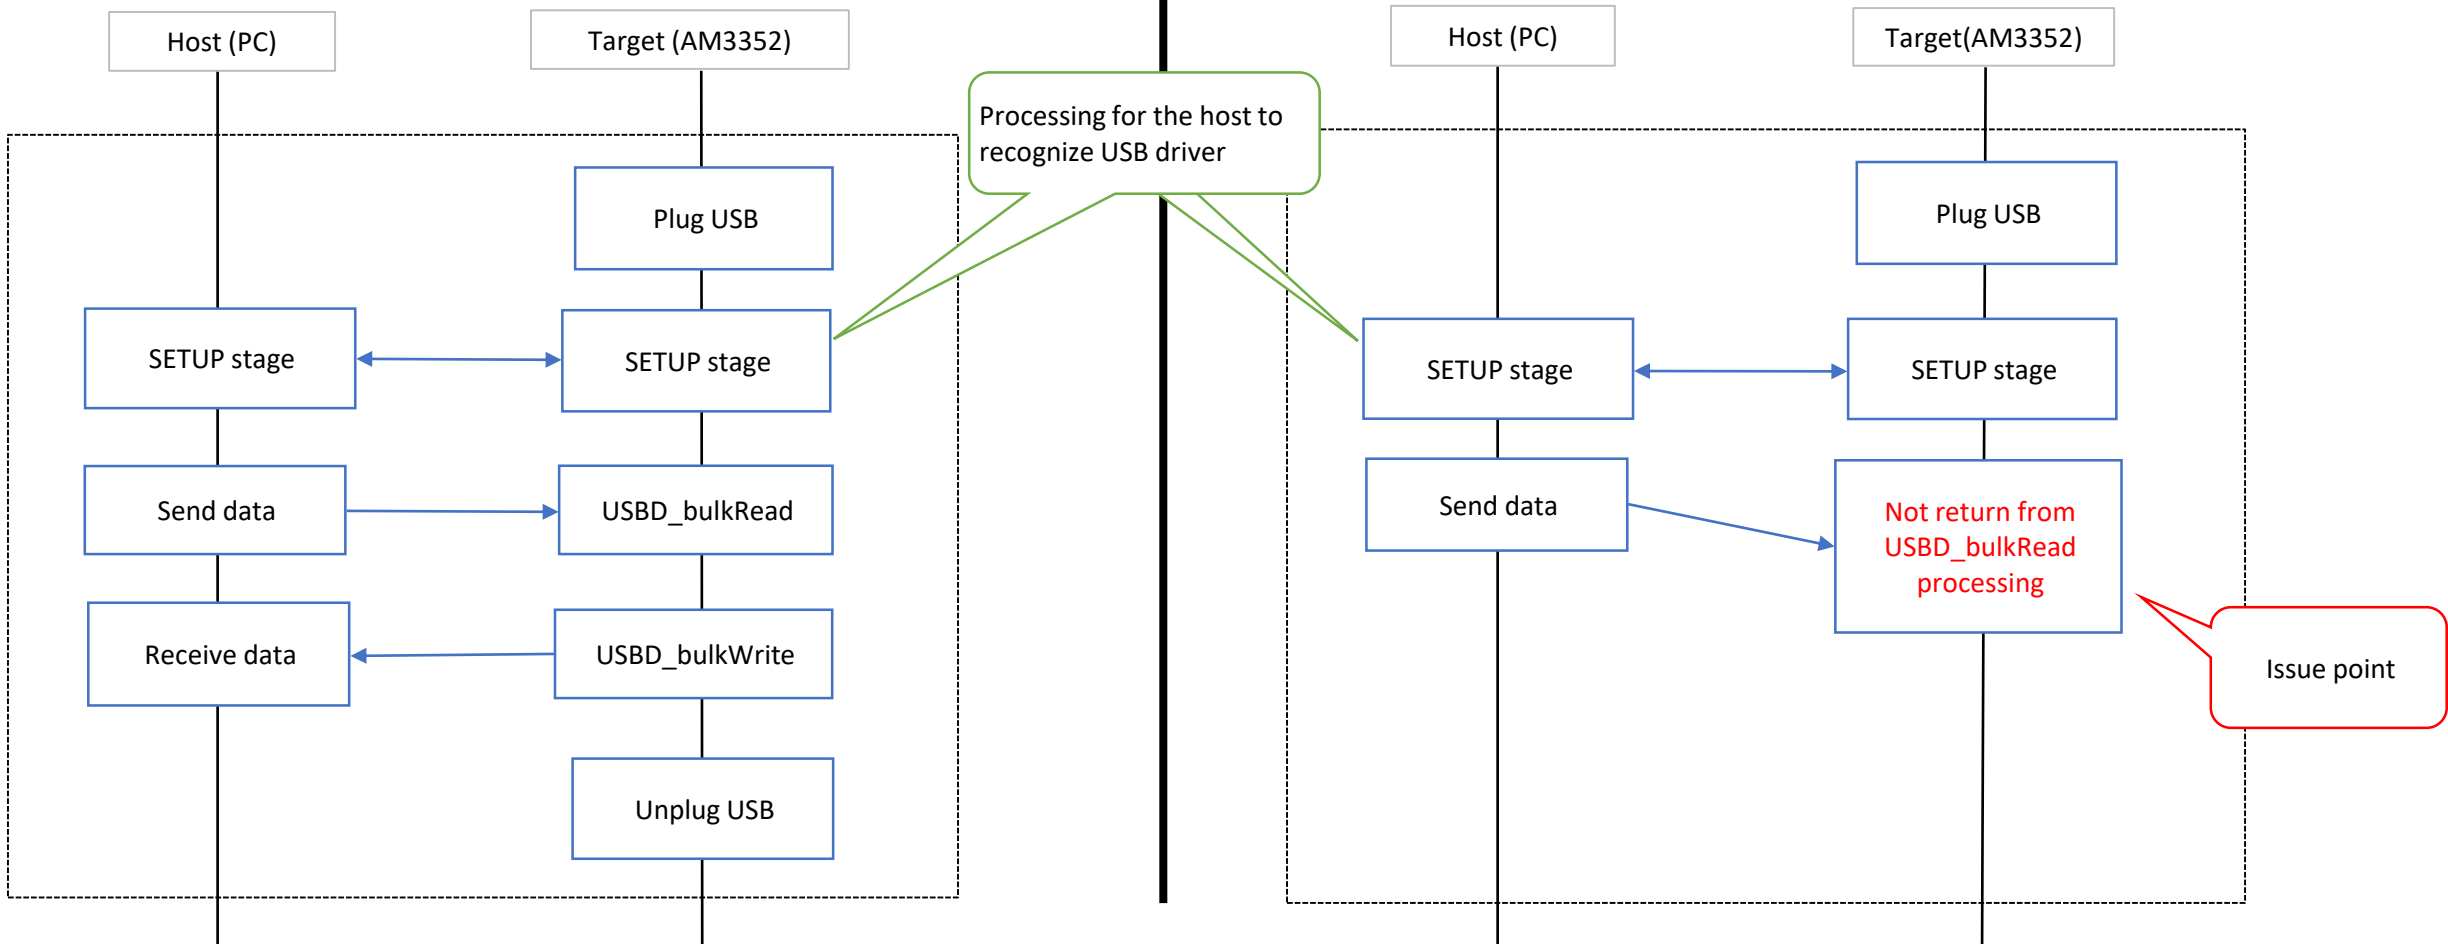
Host (PC)

Target (AM3352)

Processing for the host to recognize USB driver

Plug USB

SETUP stage

SETUP stage

Send data

USBD_bulkRead

Receive data

USBD_bulkWrite

Unplug USB

Host (PC)

Target(AM3352)

Plug USB

SETUP stage

SETUP stage

Send data

Not return from USBD_bulkRead processing

Issue point